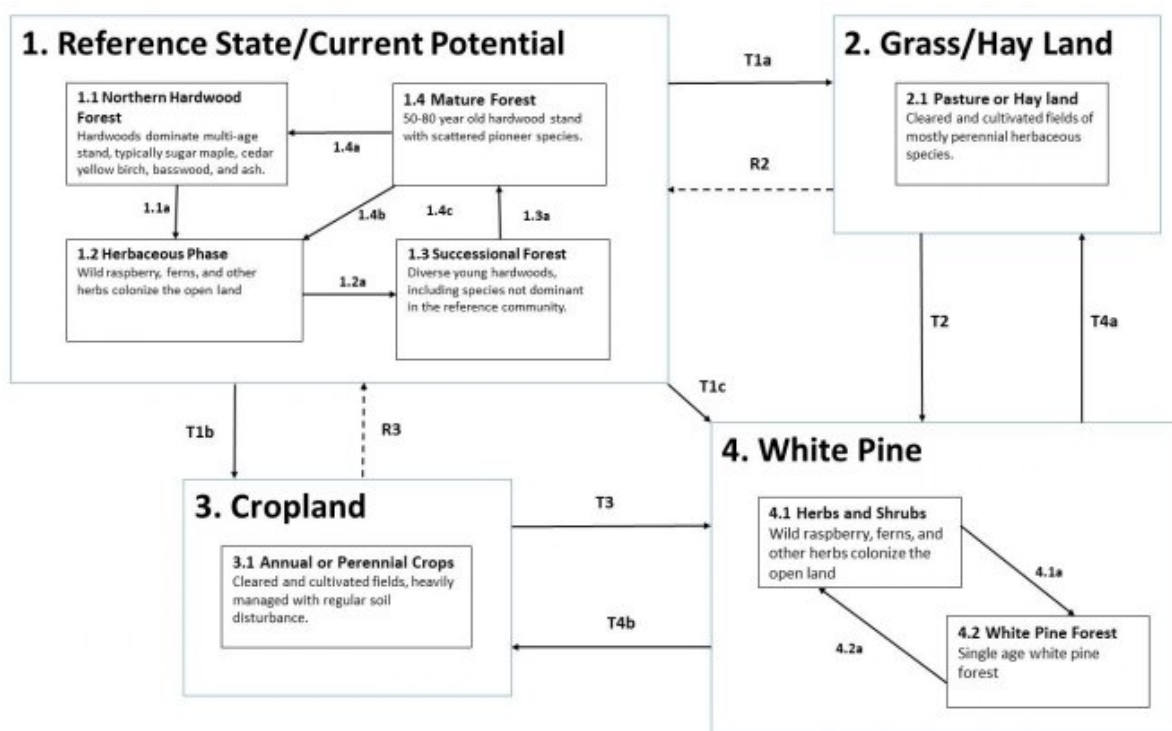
1. Reference State/Current Potential

1.1 Northern Hardwood Forest
Hardwoods dominate multi-age stand, typically sugar maple, cedar yellow birch, basswood, and ash.

1.4a

1.4 Mature Forest
50-80 year old hardwood stand with scattered pioneer species.

1.1a

1.4b

1.4c

1.3a

1.2 Herbaceous Phase
Wild raspberry, ferns, and other herbs colonize the open land

1.2a

1.3 Successional Forest
Diverse young hardwoods, including species not dominant in the reference community.

T1a

R2

2. Grass/Hay Land

2.1 Pasture or Hay land
Cleared and cultivated fields of mostly perennial herbaceous species.

T2

T4a

T1c

T1b

R3

3. Cropland

3.1 Annual or Perennial Crops
Cleared and cultivated fields, heavily managed with regular soil disturbance.

T3

T4b

4. White Pine

4.1 Herbs and Shrubs
Wild raspberry, ferns, and other herbs colonize the open land

4.1a

4.2a

4.2 White Pine Forest
Single age white pine forest